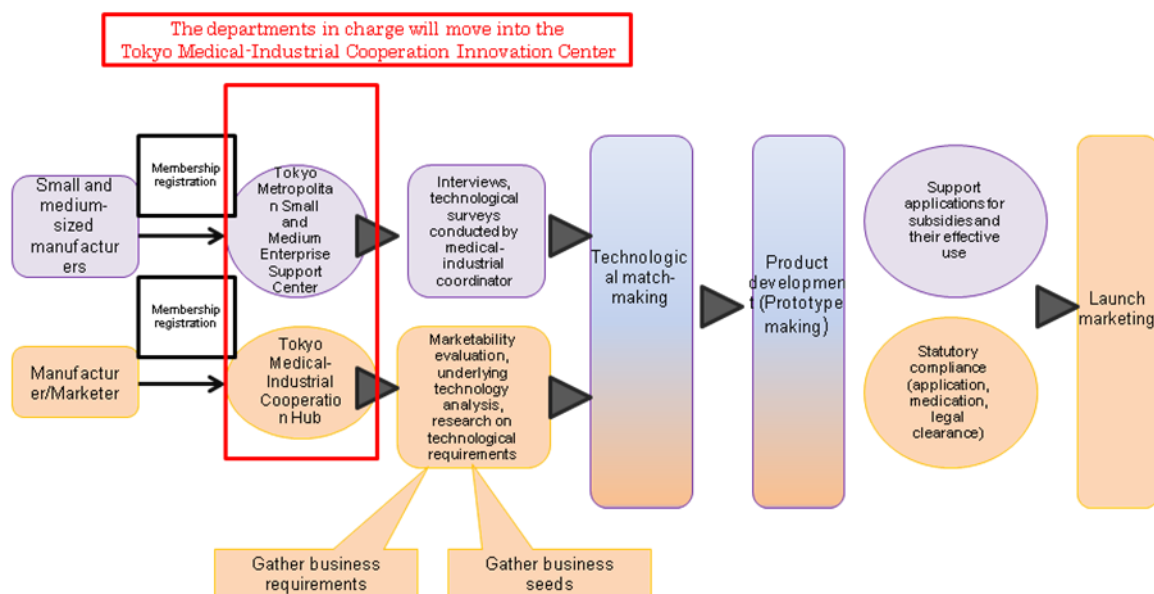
The departments in charge will move into the Tokyo Medical-Industrial Cooperation Innovation Center

Small and medium-sized manufacturers

Membership registration

Tokyo Metropolitan Small and Medium Enterprise Support Center

Interviews, technological surveys conducted by medical-industrial coordinator

Manufacturer/Marketer

Membership registration

Tokyo Medical-Industrial Cooperation Hub

Marketability evaluation, underlying technology analysis, research on technological requirements

Technological match-making

Product development (Prototype making)

Support applications for subsidies and their effective use

Statutory compliance (application, medication, legal clearance)

Launch marketing

Gather business requirements

Gather business seeds